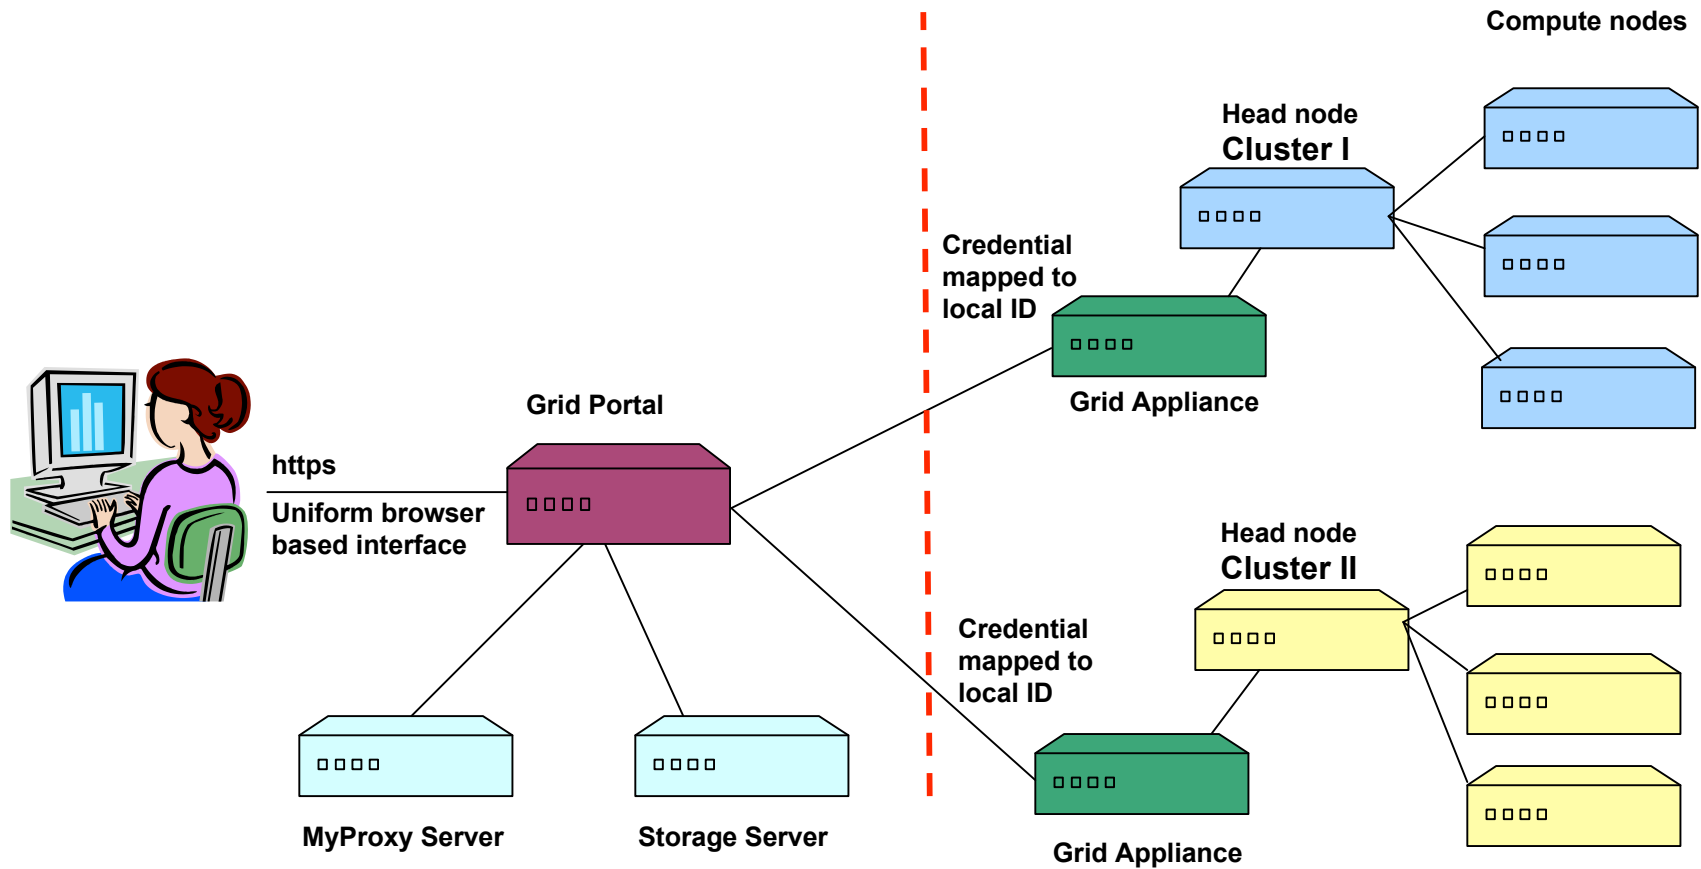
Compute nodes

Head node
Cluster I

Credential mapped to local ID

Grid Appliance

Grid Portal

https

Uniform browser based interface

Head node
Cluster II

Credential mapped to local ID

MyProxy Server

Storage Server

Grid Appliance